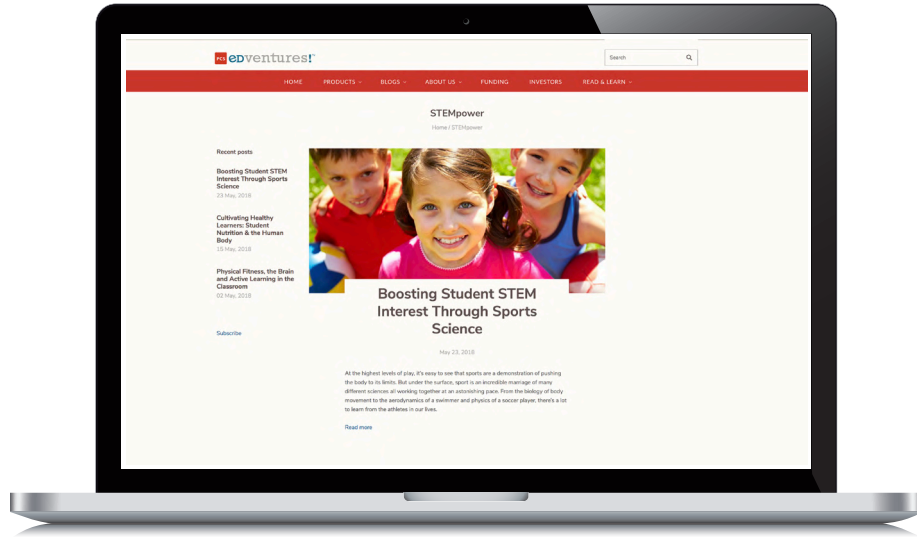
PCS EDventures!

Search

HOME PRODUCTS BLOGS ABOUT US FUNDING INVESTORS READ & LEARN

STEMpower

Home / STEMpower

Recent posts

Boosting Student STEM Interest Through Sports Science
23 May, 2018

Cultivating Healthy Learners: Student Nutrition & the Human Body
15 May, 2018

Physical Fitness, the Brain and Active Learning in the Classroom
02 May, 2018

Subscribe

Boosting Student STEM Interest Through Sports Science

May 23, 2018

At the highest levels of play, it's easy to see that sports are a demonstration of pushing the body to its limits. But under the surface, sport is an incredible marriage of many different sciences all working together at an astonishing pace. From the biology of body movement to the aerodynamics of a swimmer and physics of a soccer player, there's a lot to learn from the athletes in our lives.

Read more